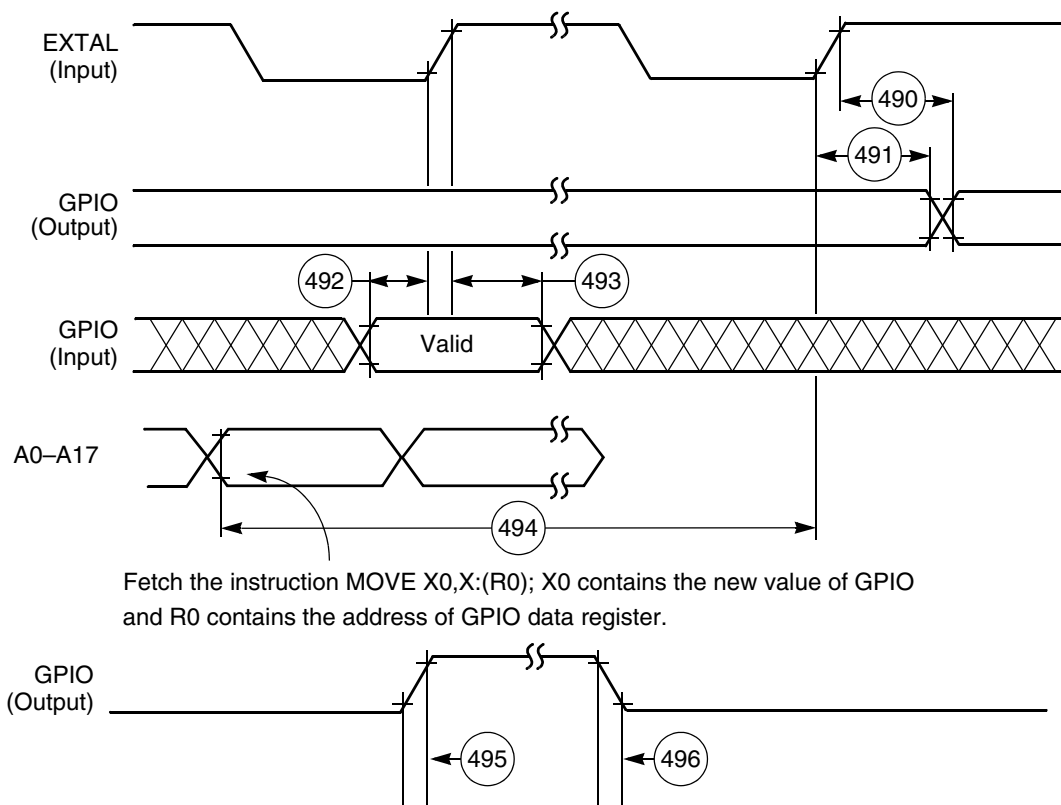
EXTAL
(Input)

490

491

GPIO
(Output)

492

493

GPIO
(Input)

Valid

A0–A17

494

Fetch the instruction MOVE X0,X:(R0); X0 contains the new value of GPIO and R0 contains the address of GPIO data register.

GPIO
(Output)

495

496